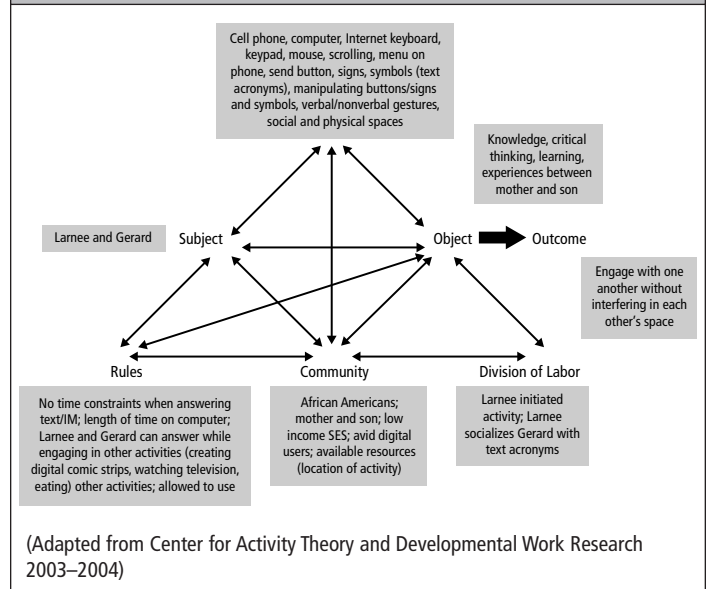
Cell phone, computer, Internet keyboard, keypad, mouse, scrolling, menu on phone, send button, signs, symbols (text acronyms), manipulating buttons/signs and symbols, verbal/nonverbal gestures, social and physical spaces

Knowledge, critical thinking, learning, experiences between mother and son

Larnee and Gerard

Subject

Object

Outcome

Engage with one another without interfering in each other's space

Rules

Community

Division of Labor

No time constraints when answering text/IM; length of time on computer; Larnee and Gerard can answer while engaging in other activities (creating digital comic strips, watching television, eating) other activities; allowed to use

African Americans; mother and son; low income SES; avid digital users; available resources (location of activity)

Larnee initiated activity; Larnee socializes Gerard with text acronyms

(Adapted from Center for Activity Theory and Developmental Work Research 2003–2004)